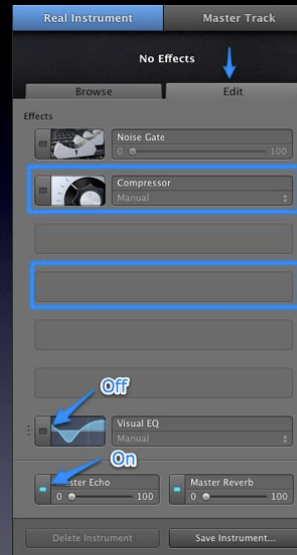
Real Instrument
Master Track

No Effects

Browse
Edit

Effects

Noise Gate
0
100

Compressor
Manual

Off

Visual EQ
Manual

On

Master Echo
0
100

Master Reverb
0
100

Delete Instrument
Save Instrument...